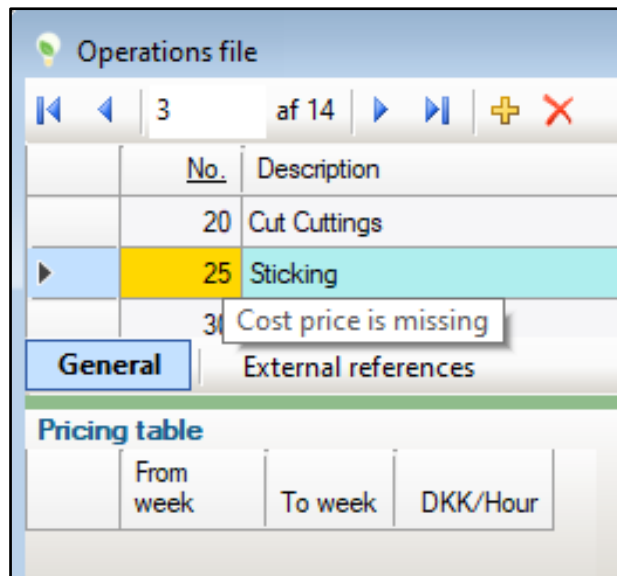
Operations file

3 af 14

| | No. | Description |
|---|---|---|
| | 20 | Cut Cuttings |
| | 25 | Sticking |
| | 3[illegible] | |

Cost price is missing

General | External references

Pricing table

| | From week | To week | DKK/Hour |
|---|---|---|---|